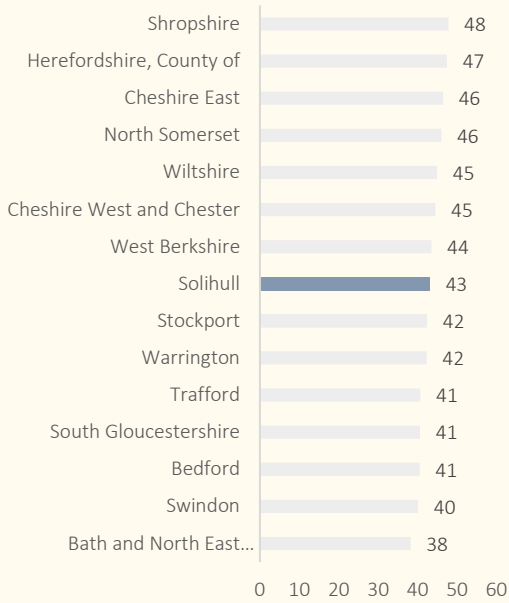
Shropshire 48
Herefordshire, County of 47
Cheshire East 46
North Somerset 46
Wiltshire 45
Cheshire West and Chester 45
West Berkshire 44
Solihull 43
Stockport 42
Warrington 42
Trafford 41
South Gloucestershire 41
Bedford 41
Swindon 40
Bath and North East... 38

0 10 20 30 40 50 60